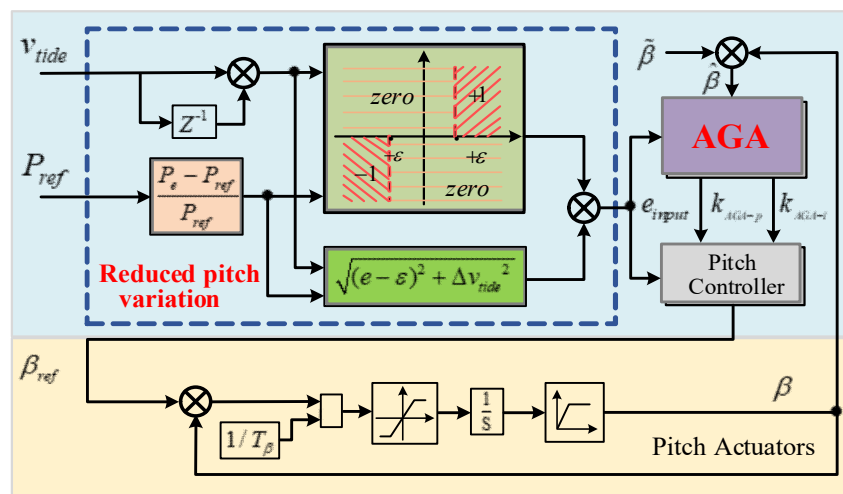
$v_{tide}$

$Z^{-1}$

$P_{ref}$

$\frac{P_e - P_{ref}}{P_{ref}}$

zero

+1

$+\varepsilon$

$-1$

$+\varepsilon$

zero

$\sqrt{(e-\varepsilon)^2 + \Delta v_{tide}^{\ 2}}$

Reduced pitch variation

$\tilde{\beta}$

$\hat{\beta}$

AGA

$e_{input}$

$k_{AGA-p}$

$k_{AGA-i}$

Pitch Controller

$\beta_{ref}$

$1/T_{\beta}$

$\frac{1}{S}$

$\beta$

Pitch Actuators